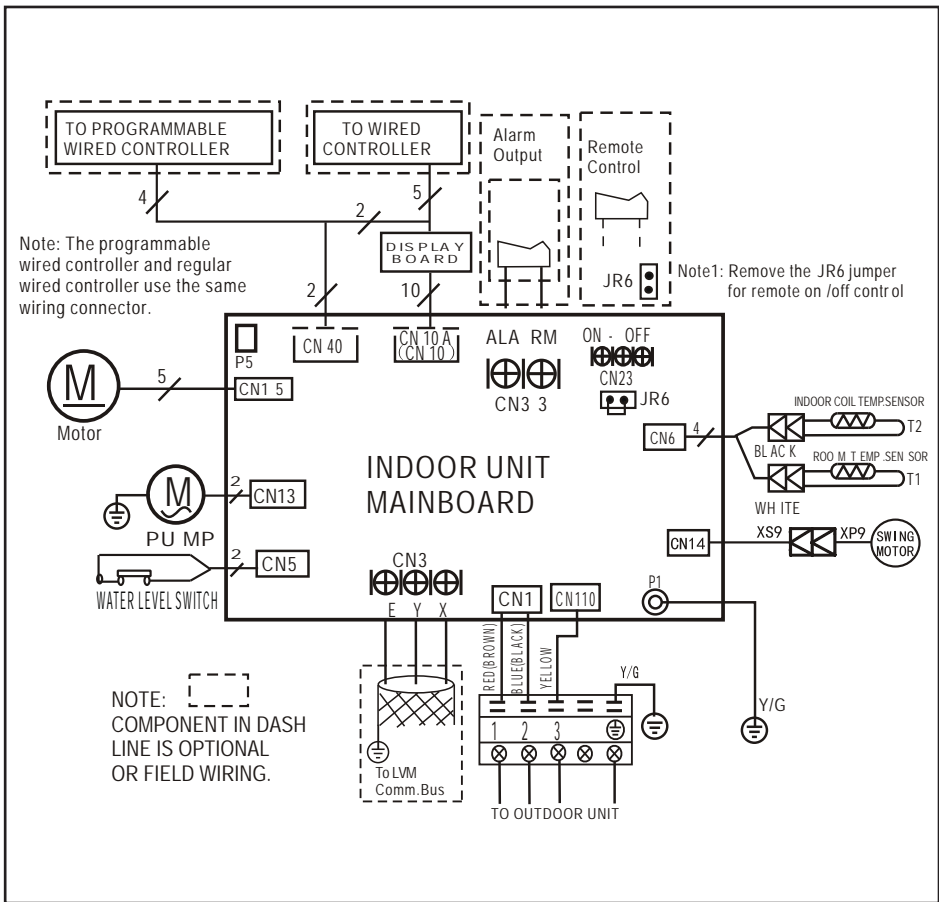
TO PROGRAMMABLE WIRED CONTROLLER

TO WIRED CONTROLLER

Alarm Output

Remote Control

4

5

2

DISPLAY BOARD

Note: The programmable wired controller and regular wired controller use the same wiring connector.

2

10

JR6

Note1: Remove the JR6 jumper for remote on /off control

P5

CN 40

CN 10 A (CN 10 )

ALA RM

CN3 3

ON - OFF

CN23

JR6

M

5

CN1 5

Motor

INDOOR COIL TEMP.SENSOR

CN6

4

T2

BL AC K

ROO M T EMP .SEN SOR

T1

INDOOR UNIT MAINBOARD

M

2

CN13

PU MP

WH ITE

CN14

XS9

XP9

SWING MOTOR

2

CN5

WATER LEVEL SWITCH

CN3

E Y X

CN1

CN110

P1

RED(BROWN)

BLUE(BLACK)

YELLOW

Y/G

NOTE:

COMPONENT IN DASH LINE IS OPTIONAL OR FIELD WIRING.

1 2 3

Y/G

To LVM Comm.Bus

TO OUTDOOR UNIT